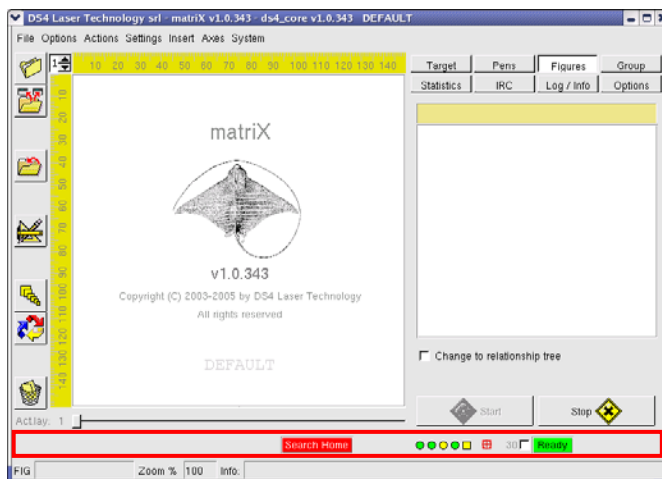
DS4 Laser Technology srl - matriX v1.0.343 - ds4_core v1.0.343 DEFAULT

File Options Actions Settings Insert Axes System

1

10 20 30 40 50 60 70 80 90 100 110 120 130 140

10 20 30 40 50 60 70 80 90 100 110 120 130 140

matriX

v1.0.343

Copyright (C) 2003-2005 by DS4 Laser Technology

All rights reserved

DEFAULT

Target | Pens | Figures | Group
Statistics | IRC | Log / Info | Options

Change to relationship tree

Start

Stop

Act.lay: 1

Search Home

30

Ready

FIG

Zoom % 100

Info: